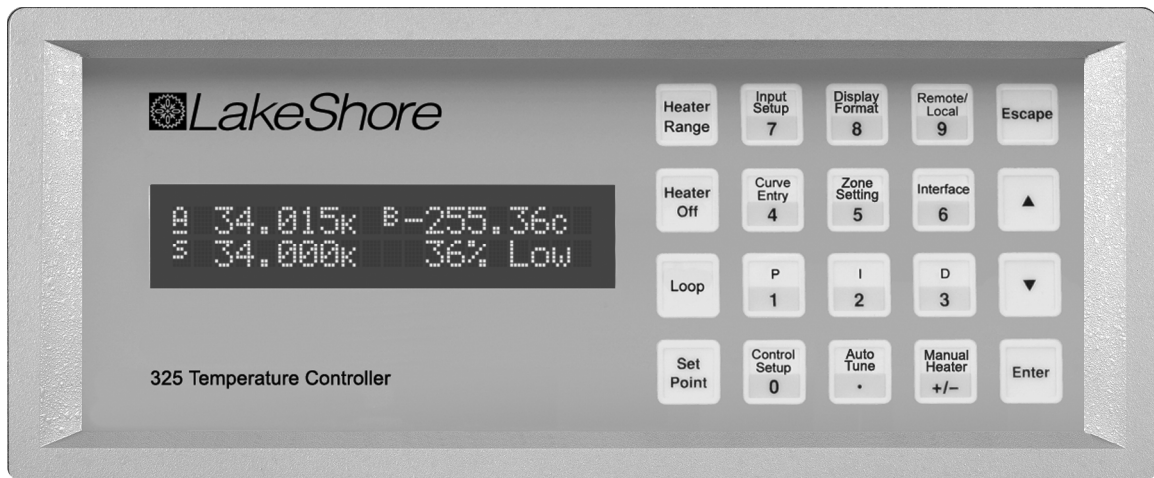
LakeShore

A 34.015K B-255.36C
S 34.000K 36% Low

325 Temperature Controller

Heater Range

Input Setup
7

Display Format
8

Remote/ Local
9

Escape

Heater Off

Curve Entry
4

Zone Setting
5

Interface
6

▲

Loop

P
1

I
2

D
3

▼

Set Point

Control Setup
0

Auto Tune
·

Manual Heater
+/−

Enter